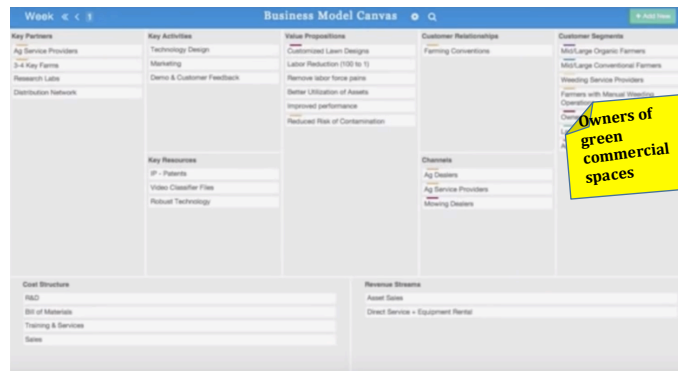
Week « ‹ 1

Business Model Canvas

+ Add New

Key Partners

Ag Service Providers

3-4 Key Farms

Research Labs

Distribution Network

Key Activities

Technology Design

Marketing

Demo & Customer Feedback

Key Resources

IP - Patents

Video Classifier Files

Robust Technology

Value Propositions

Customized Lawn Designs

Labor Reduction (100 to 1)

Remove labor force pains

Better Utilization of Assets

Improved performance

Reduced Risk of Contamination

Customer Relationships

Farming Conventions

Channels

Ag Dealers

Ag Service Providers

Mowing Dealers

Customer Segments

Mid/Large Organic Farmers

Mid/Large Conventional Farmers

Weeding Service Providers

Farmers with Manual Weeding Operations

Owners of green commercial spaces

Cost Structure

R&D

Bill of Materials

Training & Services

Sales

Revenue Streams

Asset Sales

Direct Service + Equipment Rental